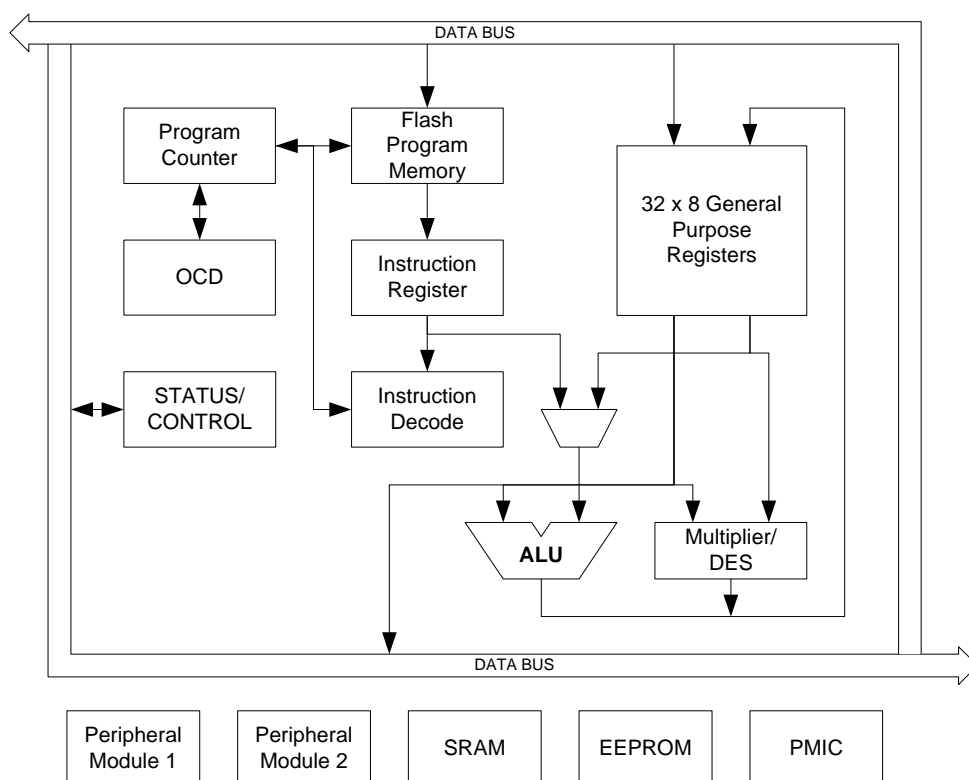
DATA BUS

Program Counter

Flash Program Memory

32 x 8 General Purpose Registers

OCD

Instruction Register

STATUS/ CONTROL

Instruction Decode

ALU

Multiplier/ DES

DATA BUS

Peripheral Module 1

Peripheral Module 2

SRAM

EEPROM

PMIC